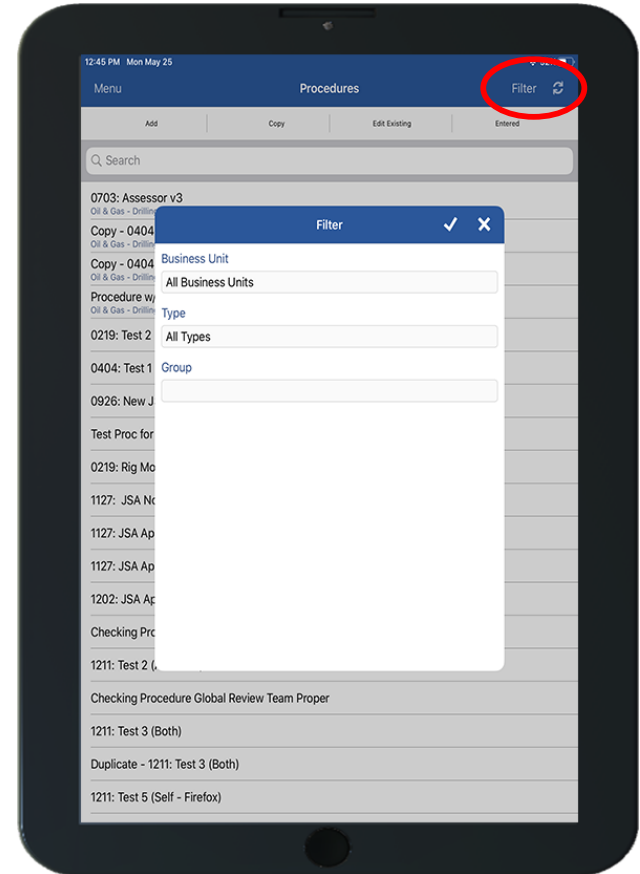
12:45 PM Mon May 25

Menu

Procedures

Filter

Add

Copy

Edit Existing

Entered

Search

0703: Assessor v3

Copy - 0404
Oil & Gas - Drilling

Copy - 0404
Oil & Gas - Drilling

Procedure w
Oil & Gas - Drilling

0219: Test 2

0404: Test 1

0926: New J

Test Proc for

0219: Rig Mo

1127: JSA No

1127: JSA Ap

1127: JSA Ap

1202: JSA Ap

Checking Pro

1211: Test 2 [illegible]

Checking Procedure Global Review Team Proper

1211: Test 3 (Both)

Duplicate - 1211: Test 3 (Both)

1211: Test 5 (Self - Firefox)

Filter

✓

✕

Business Unit

All Business Units

Type

All Types

Group